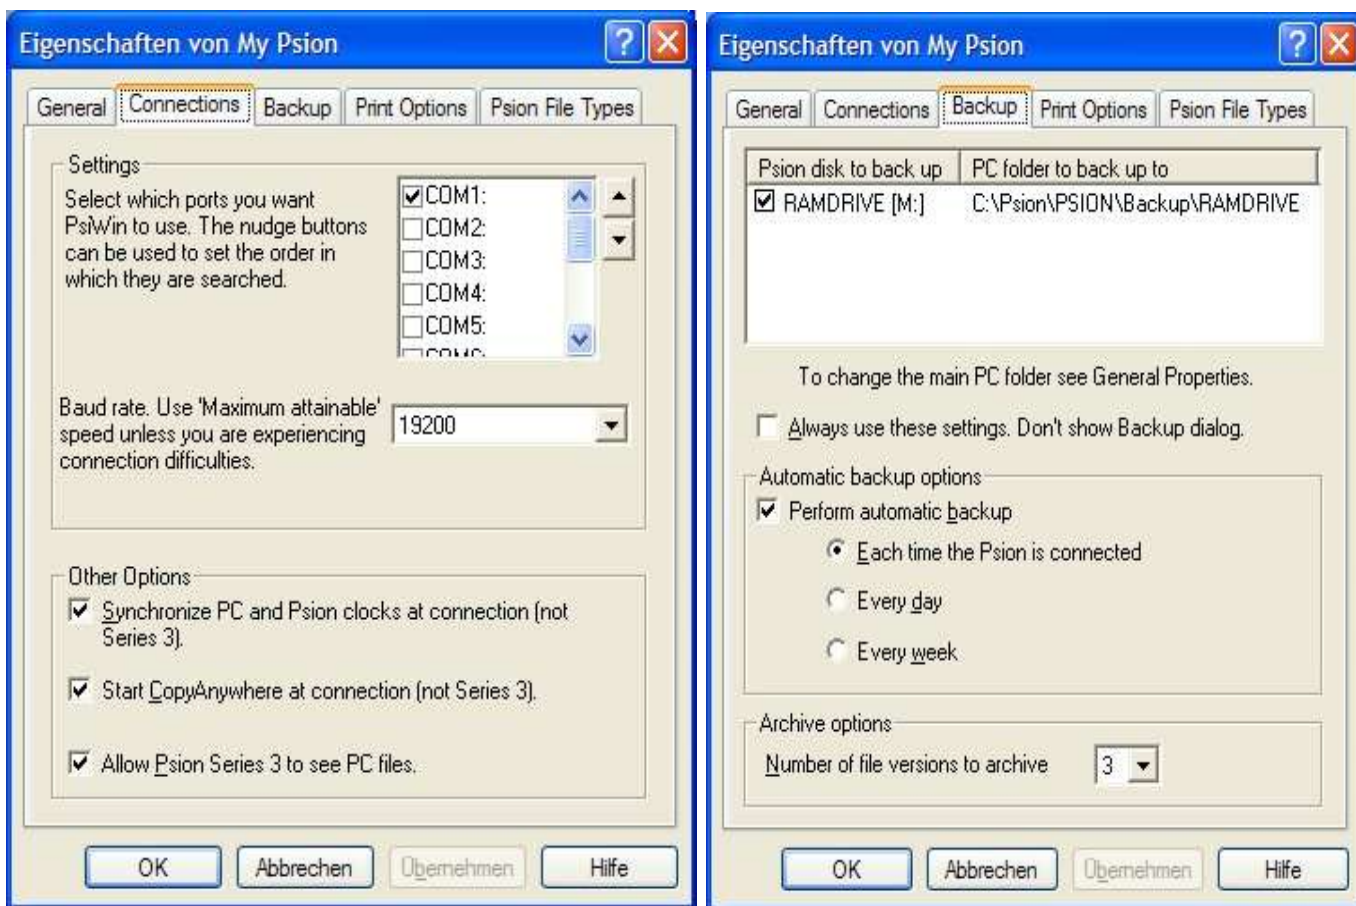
Eigenschaften von My Psion

General | Connections | Backup | Print Options | Psion File Types

Settings

Select which ports you want PsiWin to use. The nudge buttons can be used to set the order in which they are searched.

COM1:
COM2:
COM3:
COM4:
COM5:
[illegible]

Baud rate. Use 'Maximum attainable' speed unless you are experiencing connection difficulties.

19200

Other Options

Synchronize PC and Psion clocks at connection (not Series 3).

Start CopyAnywhere at connection (not Series 3).

Allow Psion Series 3 to see PC files.

OK | Abbrechen | Übernehmen | Hilfe

Eigenschaften von My Psion

General | Connections | Backup | Print Options | Psion File Types

| Psion disk to back up | PC folder to back up to |
|---|---|
| RAMDRIVE [M:] | C:\Psion\PSION\Backup\RAMDRIVE |

To change the main PC folder see General Properties.

Always use these settings. Don't show Backup dialog.

Automatic backup options

Perform automatic backup

Each time the Psion is connected

Every day

Every week

Archive options

Number of file versions to archive 3

OK | Abbrechen | Übernehmen | Hilfe